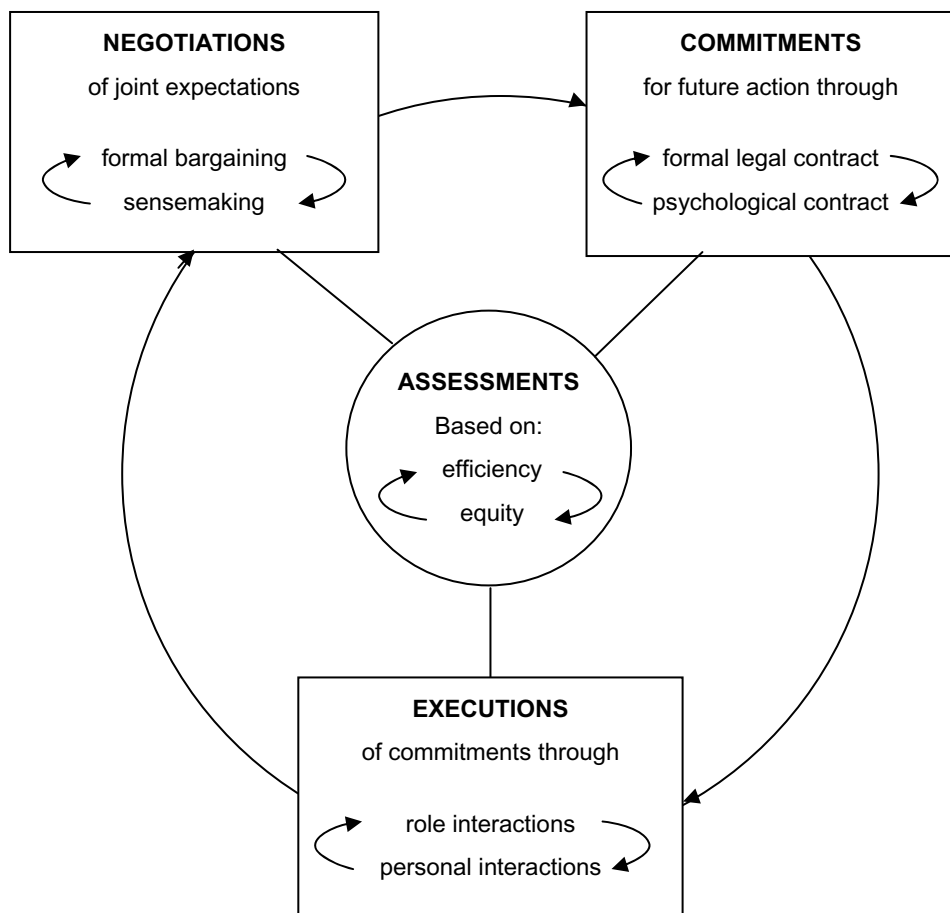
NEGOTIATIONS
of joint expectations
formal bargaining
sensemaking

COMMITMENTS
for future action through
formal legal contract
psychological contract

ASSESSMENTS
Based on:
efficiency
equity

EXECUTIONS
of commitments through
role interactions
personal interactions